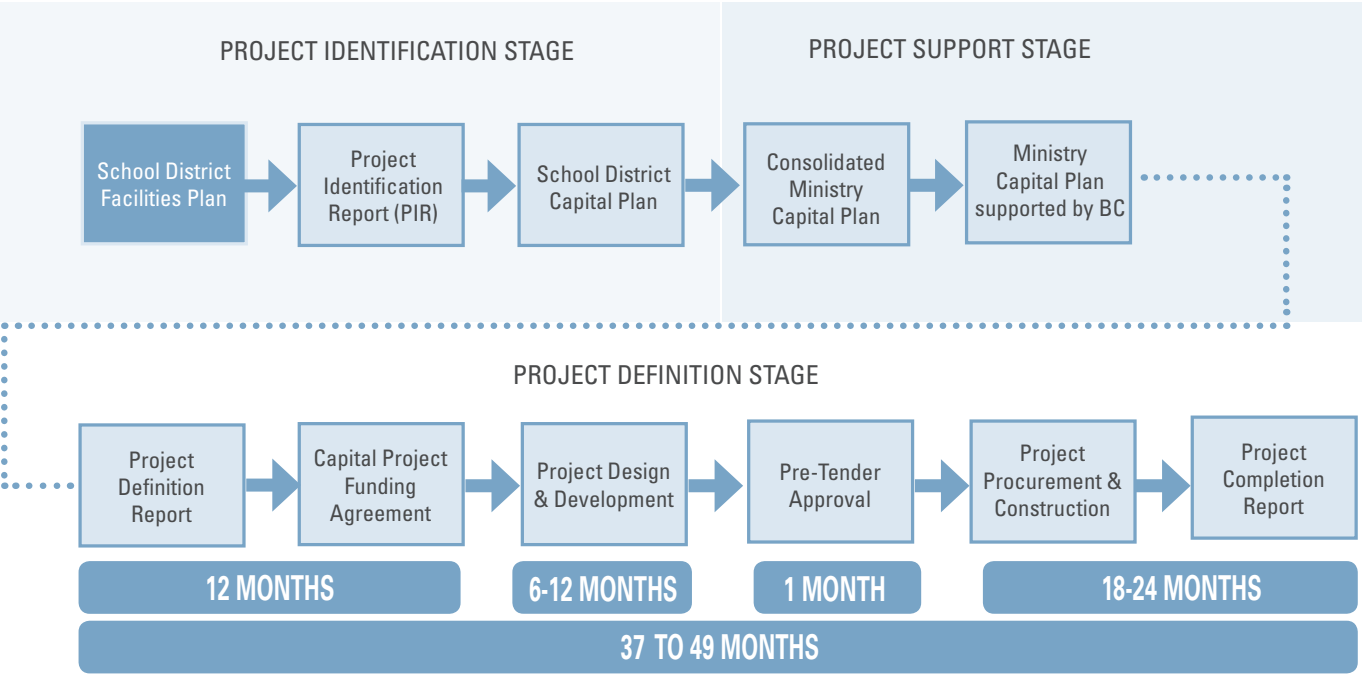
PROJECT IDENTIFICATION STAGE

PROJECT SUPPORT STAGE

School District Facilities Plan

Project Identification Report (PIR)

School District Capital Plan

Consolidated Ministry Capital Plan

Ministry Capital Plan supported by BC

PROJECT DEFINITION STAGE

Project Definition Report

Capital Project Funding Agreement

Project Design & Development

Pre-Tender Approval

Project Procurement & Construction

Project Completion Report

12 MONTHS

6-12 MONTHS

1 MONTH

18-24 MONTHS

37 TO 49 MONTHS